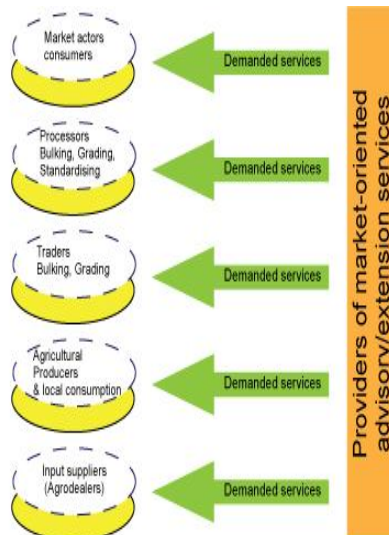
Market actors consumers

Demanded services

Processors Bulking, Grading, Standardising

Demanded services

Traders Bulking, Grading

Demanded services

Agricultural Producers & local consumption

Demanded services

Input suppliers (Agrodealers)

Demanded services

Providers of market-oriented advisory/extension services